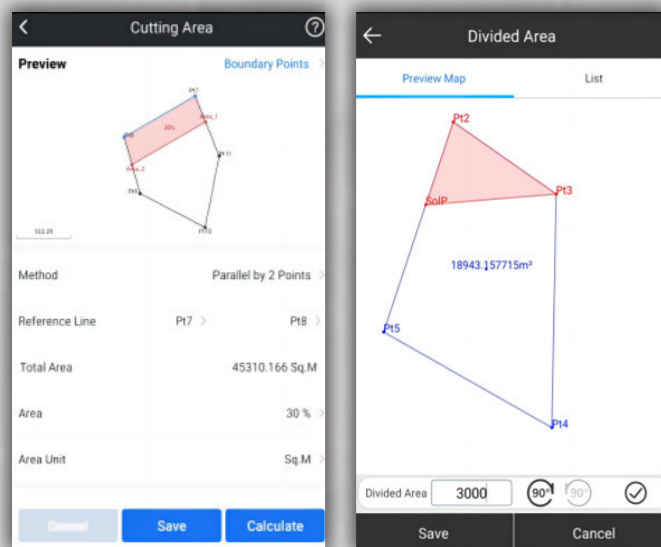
Cutting Area

Preview
Boundary Points

Pt7
Pt8
30%
Area_1
Pt11
Area_2
Pt9
Pt10
111.39

Method
Parallel by 2 Points

Reference Line
Pt7
Pt8

Total Area
45310.166 Sq.M

Area
30 %

Area Unit
Sq.M

Cancel
Save
Calculate

Divided Area

Preview Map
List

Pt2
SolP
Pt3
18943.157715m²
Pt5
Pt4

Divided Area
3000
90°
90°

Save
Cancel